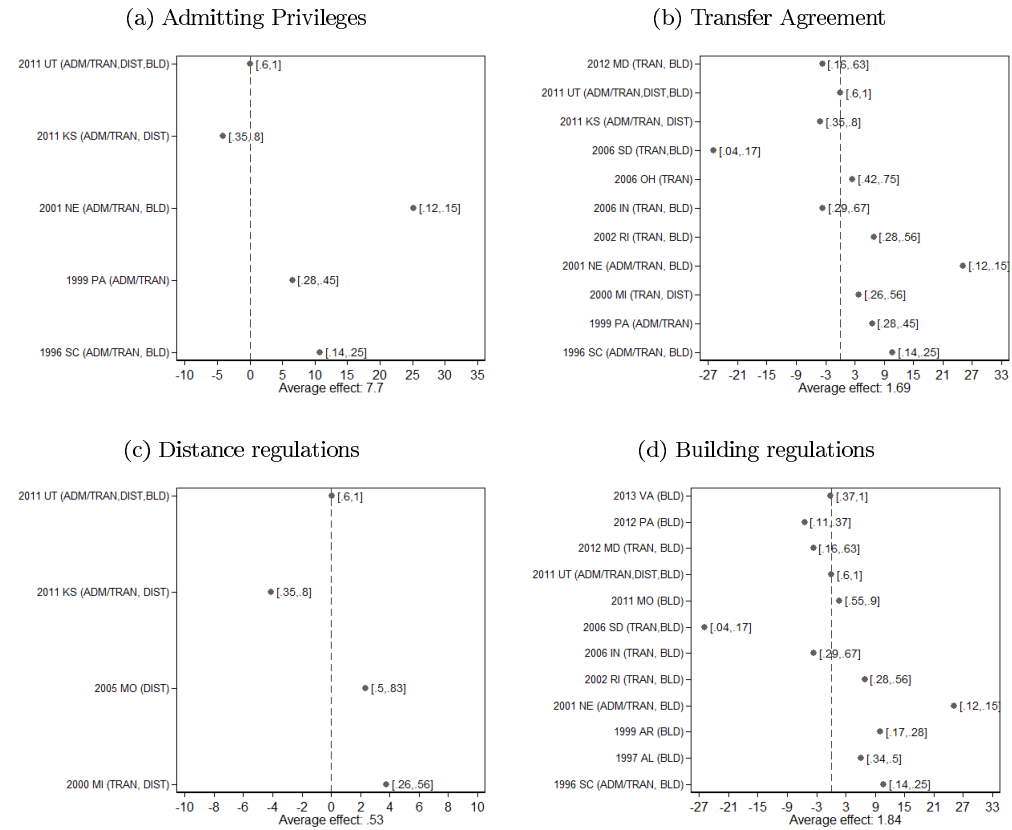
(a) Admitting Privileges

2011 UT (ADM/TRAN,DIST,BLD) [.6,1]
2011 KS (ADM/TRAN, DIST) [.35,.8]
2001 NE (ADM/TRAN, BLD) [.12,.15]
1999 PA (ADM/TRAN) [.28,.45]
1996 SC (ADM/TRAN, BLD) [.14,.25]

-10 -5 0 5 10 15 20 25 30 35
Average effect: 7.7

(b) Transfer Agreement

2012 MD (TRAN, BLD) [.16,.63]
2011 UT (ADM/TRAN,DIST,BLD) [.6,1]
2011 KS (ADM/TRAN, DIST) [.35,.8]
2006 SD (TRAN,BLD) [.04,.17]
2006 OH (TRAN) [.42,.75]
2006 IN (TRAN, BLD) [.29,.67]
2002 RI (TRAN, BLD) [.28,.56]
2001 NE (ADM/TRAN, BLD) [.12,.15]
2000 MI (TRAN, DIST) [.26,.56]
1999 PA (ADM/TRAN) [.28,.45]
1996 SC (ADM/TRAN, BLD) [.14,.25]

-27 -21 -15 -9 -3 3 9 15 21 27 33
Average effect: 1.69

(c) Distance regulations

2011 UT (ADM/TRAN,DIST,BLD) [.6,1]
2011 KS (ADM/TRAN, DIST) [.35,.8]
2005 MO (DIST) [.5,.83]
2000 MI (TRAN, DIST) [.26,.56]

-10 -8 -6 -4 -2 0 2 4 6 8 10
Average effect: .53

(d) Building regulations

2013 VA (BLD) [.37,1]
2012 PA (BLD) [.11,.37]
2012 MD (TRAN, BLD) [.16,.63]
2011 UT (ADM/TRAN,DIST,BLD) [.6,1]
2011 MO (BLD) [.55,.9]
2006 SD (TRAN,BLD) [.04,.17]
2006 IN (TRAN, BLD) [.29,.67]
2002 RI (TRAN, BLD) [.28,.56]
2001 NE (ADM/TRAN, BLD) [.12,.15]
1999 AR (BLD) [.17,.28]
1997 AL (BLD) [.34,.5]
1996 SC (ADM/TRAN, BLD) [.14,.25]

-27 -21 -15 -9 -3 3 9 15 21 27 33
Average effect: 1.84